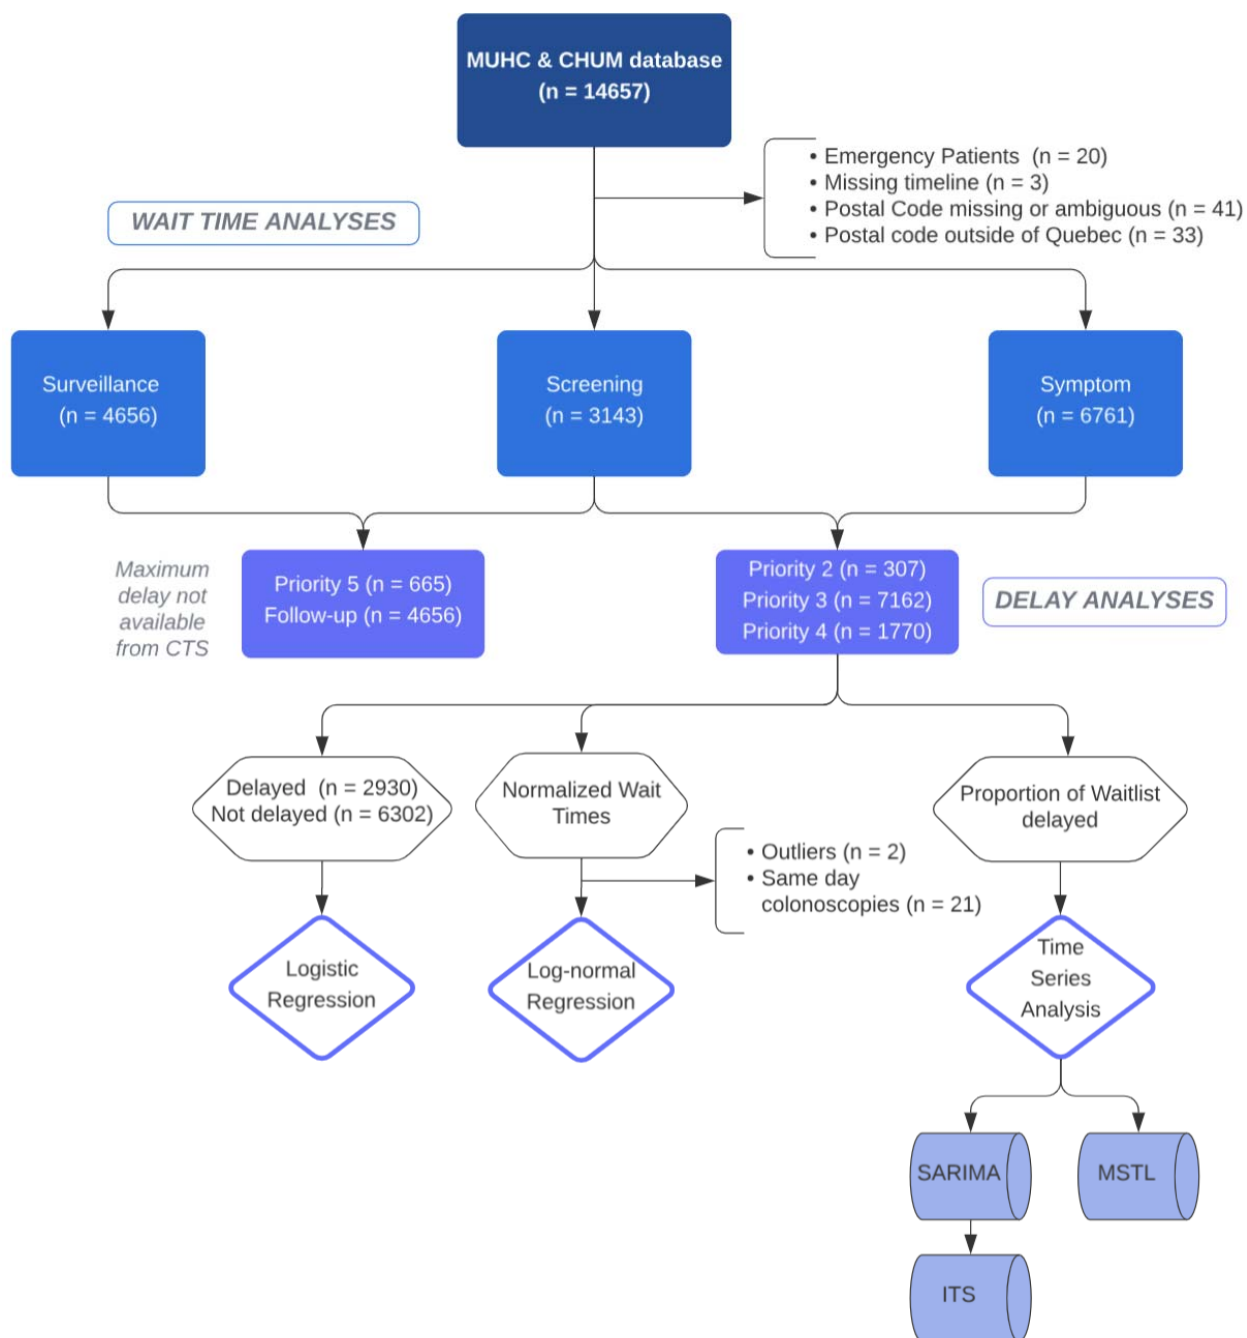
MUHC & CHUM database
(n = 14657)

• Emergency Patients (n = 20)
• Missing timeline (n = 3)
• Postal Code missing or ambiguous (n = 41)
• Postal code outside of Quebec (n = 33)

WAIT TIME ANALYSES

Surveillance
(n = 4656)

Screening
(n = 3143)

Symptom
(n = 6761)

Maximum delay not available from CTS

Priority 5 (n = 665)
Follow-up (n = 4656)

Priority 2 (n = 307)
Priority 3 (n = 7162)
Priority 4 (n = 1770)

DELAY ANALYSES

Delayed (n = 2930)
Not delayed (n = 6302)

Normalized Wait Times

Proportion of Waitlist delayed

• Outliers (n = 2)
• Same day colonoscopies (n = 21)

Logistic Regression

Log-normal Regression

Time Series Analysis

SARIMA

MSTL

ITS